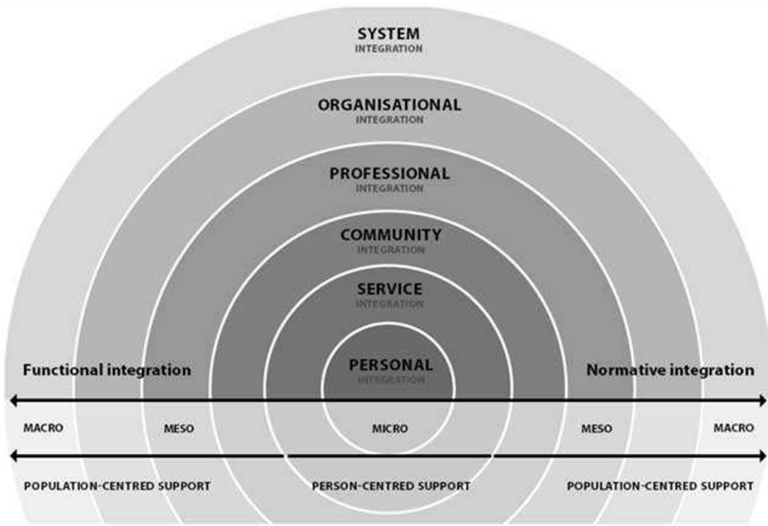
SYSTEM
INTEGRATION

ORGANISATIONAL
INTEGRATION

PROFESSIONAL
INTEGRATION

COMMUNITY
INTEGRATION

SERVICE
INTEGRATION

PERSONAL
INTEGRATION

Functional integration

Normative integration

MACRO MESO MICRO MESO MACRO

POPULATION-CENTRED SUPPORT PERSON-CENTRED SUPPORT POPULATION-CENTRED SUPPORT